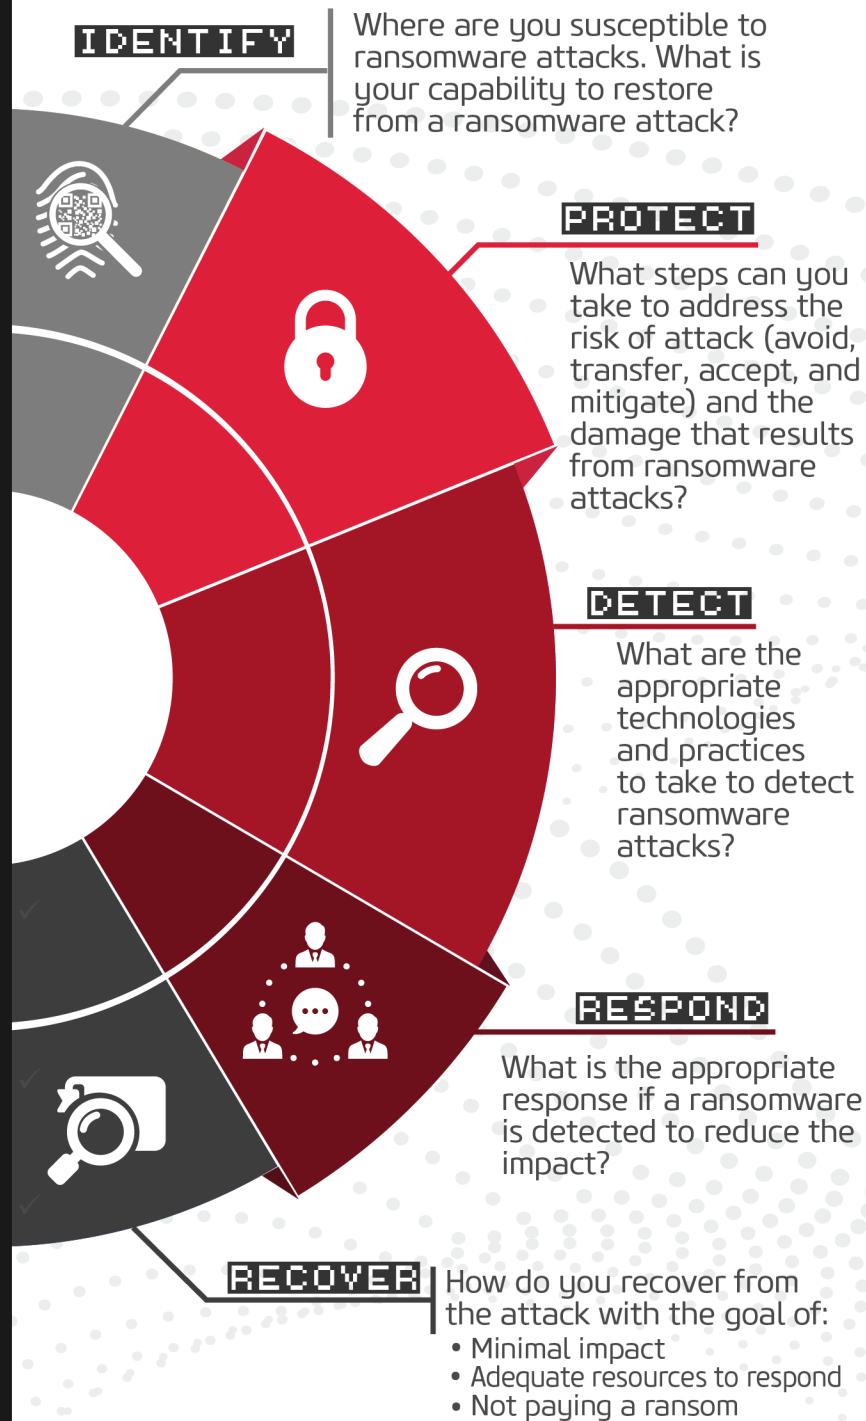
IDENTIFY

Where are you susceptible to ransomware attacks. What is your capability to restore from a ransomware attack?

PROTECT

What steps can you take to address the risk of attack (avoid, transfer, accept, and mitigate) and the damage that results from ransomware attacks?

DETECT

What are the appropriate technologies and practices to take to detect ransomware attacks?

RESPOND

What is the appropriate response if a ransomware is detected to reduce the impact?

RECOVER

How do you recover from the attack with the goal of:
• Minimal impact
• Adequate resources to respond
• Not paying a ransom